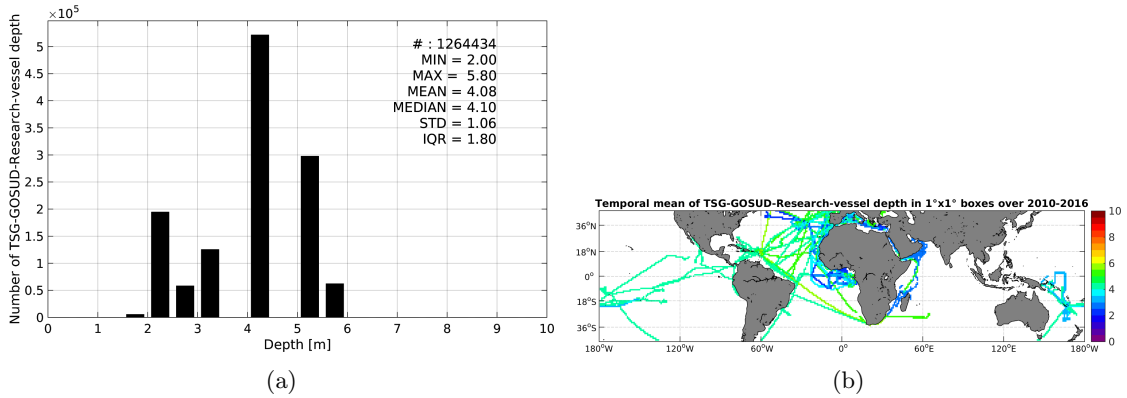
$\times10^5$

Number of TSG-GOSUD-Research-vessel depth

5
4.5
4
3.5
3
2.5
2
1.5
1
0.5
0

# : 1264434
MIN = 2.00
MAX = 5.80
MEAN = 4.08
MEDIAN = 4.10
STD = 1.06
IQR = 1.80

0 1 2 3 4 5 6 7 8 9 10

Depth [m]

(a)

Temporal mean of TSG-GOSUD-Research-vessel depth in 1°x1° boxes over 2010-2016

36°N
18°N
0°
18°S
36°S

180°W 120°W 60°W 0° 60°E 120°E 180°W

10
8
6
4
2
0

(b)